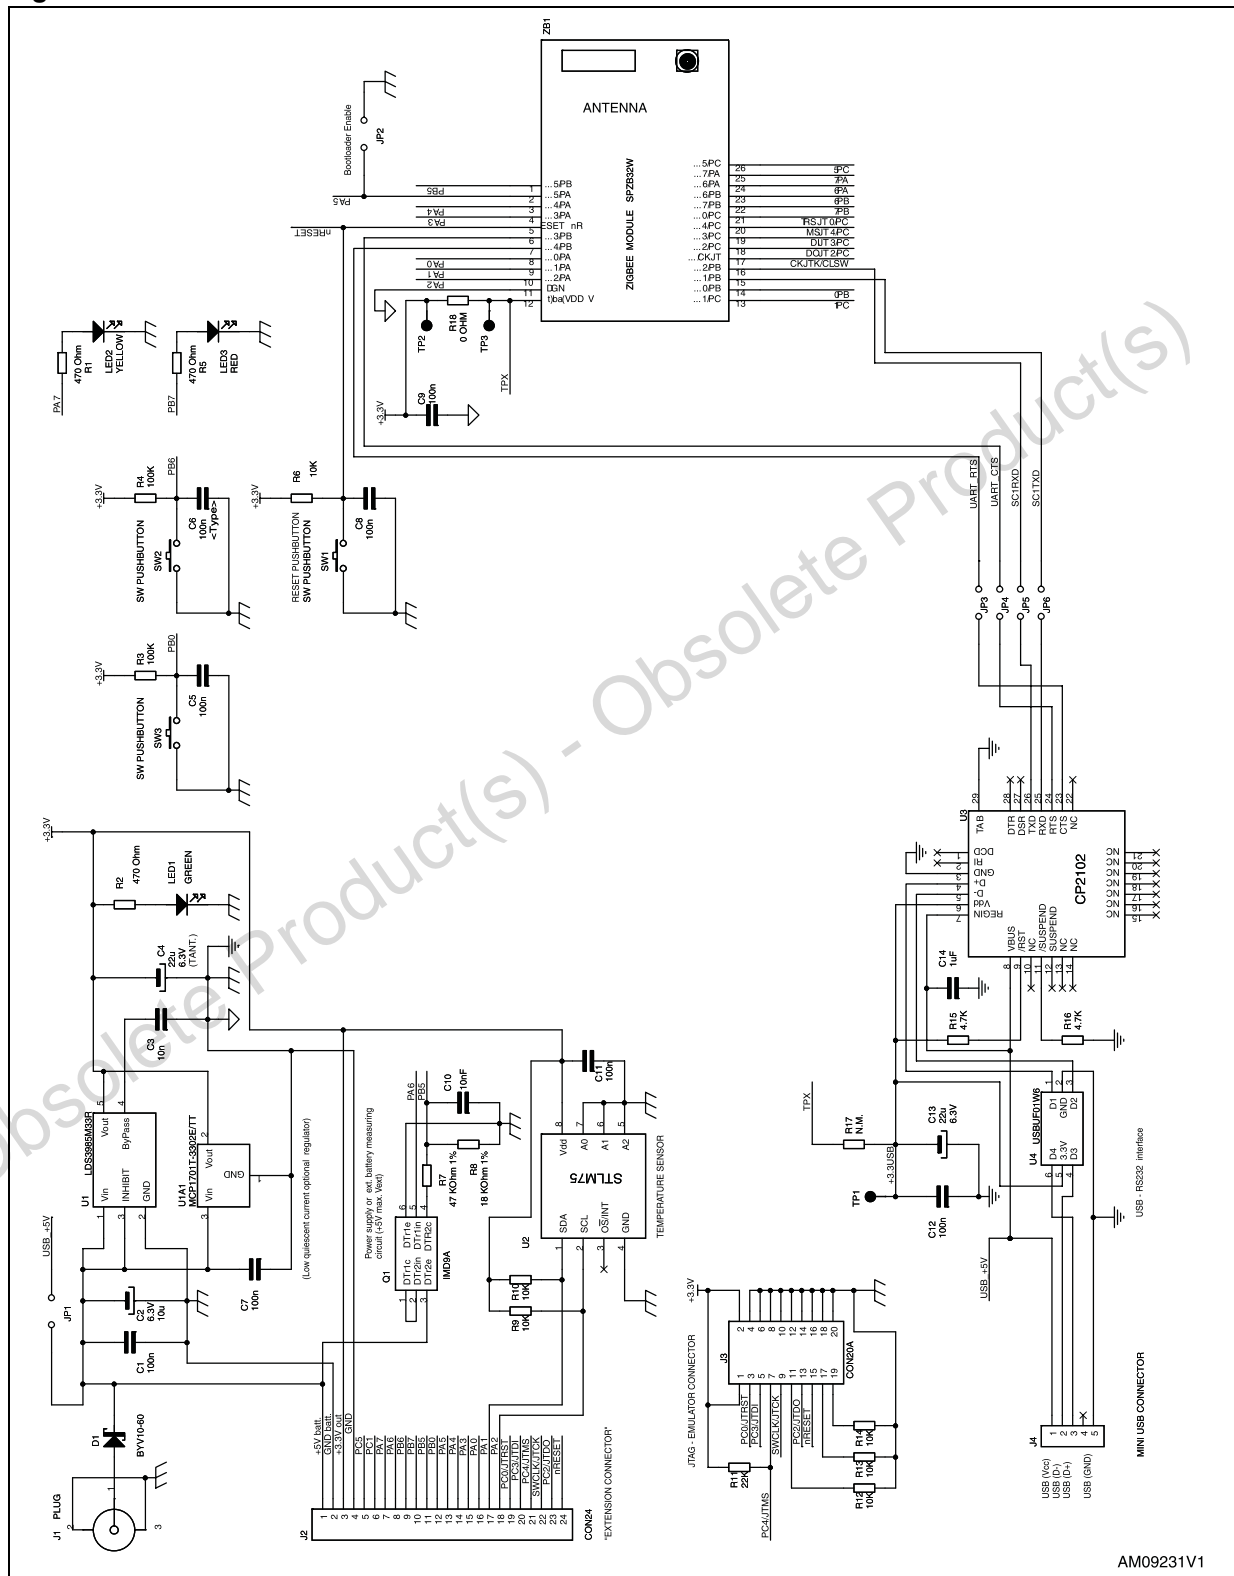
ZB1

ANTENNA

ZIGBEE MODULE SPZB32W

JP2
Bootloader Enable

PB5 PA5 PA4 PA3 nRESET PA0 PA1 PA2

1 PB5...
2 PA5...
3 PA4...
4 PA3...
5 nRESET
6 PB3...
7 PB4...
8 PA0...
9 PA1...
10 PA2...
11 GND
12 V DDa(t)

26 PC5...
25 PA7...
24 PA6...
23 PB6...
22 PB7...
21 PC0/JTRST
20 PC4/JTMS
19 PC3/JTDI
18 PC2/JTDO
17 JTCK/SWCLK
16 PB2...
15 PB1...
14 PB0...
13 PC1...

PC5 PA7 PA6 PB6 PB7 PC0/JTRST PC4/JTMS PC3/JTDI PC2/JTDO JTCK/SWCLK PB0 PC1

R18 0 OHM
TP2 TP3
C9 100n
+3.3V
TPX

LED2 YELLOW R1 470 Ohm PA7
LED3 RED R5 470 Ohm PB7

+3.3V R4 100K PB6 C6 100n <Type> SW2 SW PUSHBUTTON
+3.3V R6 10K C8 100n SW1 RESET PUSHBUTTON SW PUSHBUTTON
+3.3V R3 100K PB0 C5 100n SW3 SW PUSHBUTTON

UART RTS UART CTS SC1RXD SC1TXD
JP3 JP4 JP5 JP6

U3 CP2102
29 TAB 28 DTR 27 DSR 26 TXD 25 RXD 24 RTS 23 CTS 22 NC
DCD RI GND D+ D- Vdd REGIN
VBUS /RST NC /SUSPEND SUSPEND NC NC
8 9 10 11 12 13 14
NC NC NC NC NC NC NC
C14 1uF
R15 4.7K R16 4.7K

+3.3V R2 470 Ohm LED1 GREEN
C4 22u 6.3V (TANT.)
C3 10n
U1 LDS3985M33R Vin INHIBIT GND Vout ByPass
U1A1 MCP1701T-3302E/TT Vin GND Vout
(Low quiescent current optional regulator)
C7 100n
USB +5V JP1
C2 6.3V 10u
C1 100n
D1 BYV10-60
J1 PLUG

PA6 PB5 C10 10nF
R7 47 KOhm 1%
R8 18 KOhm 1%
Q1 IMD9A DTr1e DTr1in DTr2c DTr1c DTr2in DTr2e
Power supply or ext. battery measuring circuit (+5V max. Vext)

U2 STLM75 TEMPERATURE SENSOR Vdd A0 A1 A2 SDA SCL OS/INT GND
C11 100n
R10 10K R9 10K

TPX R17 N.M.
C13 22u 6.3V
+3.3USB
TP1
C12 100n
U4 USBUF01W6 D1 GND D2 D4 3.3V D3
USB - RS232 interface
USB +5V

J2 CON24 "EXTENSION CONNECTOR"
1 +5V batt.
2 GND batt.
3 +3.3V out
4 GND
5 PC5
6 PC1
7 PA7
8 PA6
9 PB6
10 PB7
11 PB5
12 PB0
13 PA4
14 PA5
15 PA3
16 PA0
17 PA1
18 PA2
19 PC0/JTRST
20 PC3/JTDI
21 PC4/JTMS
22 SWCLK/JTCK
23 PC2/JTDO
24 nRESET

+3.3V
J3 CON20A JTAG - EMULATOR CONNECTOR
PC0/JTRST PC3/JTDI SWCLK/JTCK PC2/JTDO nRESET
R11 22K PC4/JTMS
R14 10K R13 10K R12 10K

J4 MINI USB CONNECTOR
USB (Vcc) USB (D-) USB (D+) USB (GND)

AM09231V1